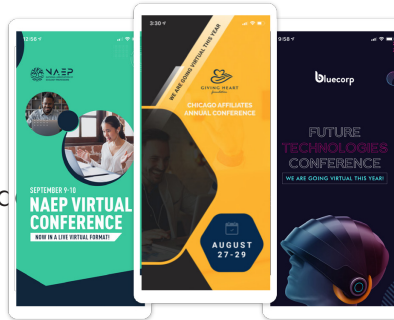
12:55
NAEP
SEPTEMBER 9-10
NAEP VIRTUAL CONFERENCE
NOW IN A LIVE VIRTUAL FORMAT!

3:30
WE ARE GOING VIRTUAL THIS YEAR!
GIVING HEART
CHICAGO AFFILIATES ANNUAL CONFERENCE
AUGUST 27-29

9:58
bluecorp
FUTURE TECHNOLOGIES CONFERENCE
WE ARE GOING VIRTUAL THIS YEAR!